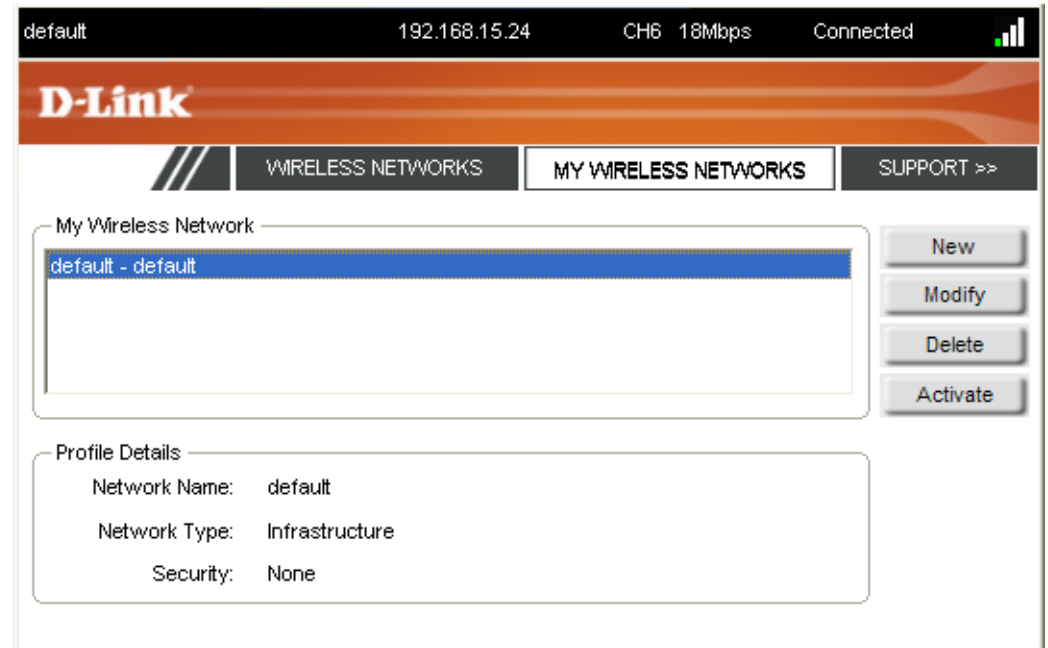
default 192.168.15.24 CH6 18Mbps Connected

D-Link

WIRELESS NETWORKS MY WIRELESS NETWORKS SUPPORT >>

My Wireless Network

default - default

New
Modify
Delete
Activate

Profile Details

Network Name: default

Network Type: Infrastructure

Security: None